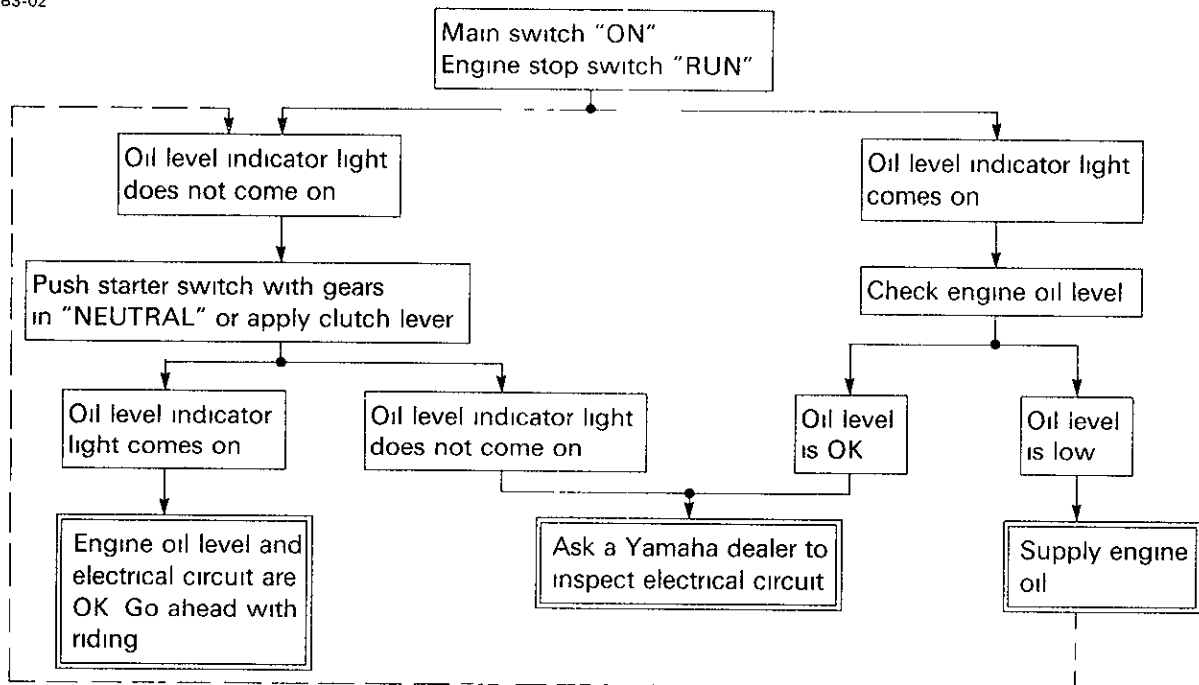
83-02

Main switch "ON"
Engine stop switch "RUN"

Oil level indicator light does not come on

Oil level indicator light comes on

Push starter switch with gears in "NEUTRAL" or apply clutch lever

Check engine oil level

Oil level indicator light comes on

Oil level indicator light does not come on

Oil level is OK

Oil level is low

Engine oil level and electrical circuit are OK Go ahead with riding

Ask a Yamaha dealer to inspect electrical circuit

Supply engine oil